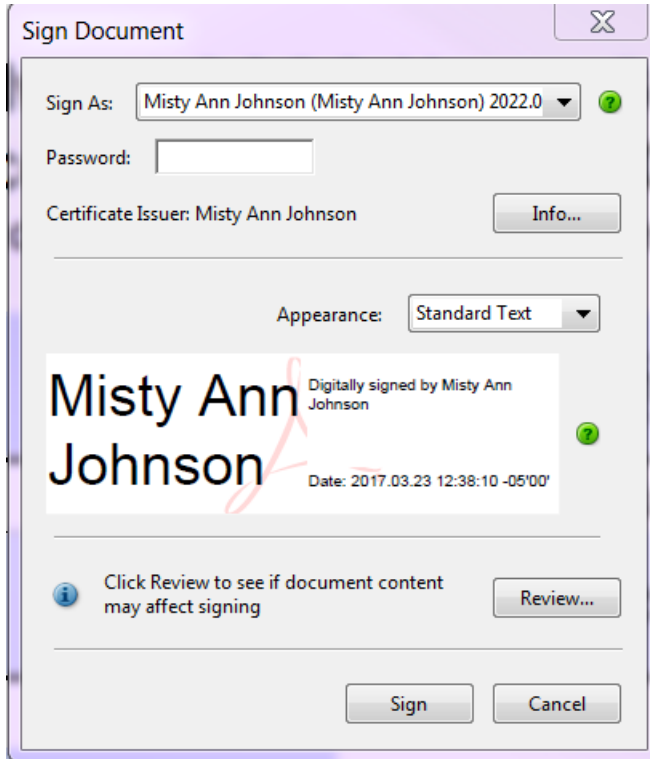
Sign Document

Sign As: Misty Ann Johnson (Misty Ann Johnson) 2022.0

Password:

Certificate Issuer: Misty Ann Johnson

Info...

Appearance: Standard Text

Misty Ann Johnson

Digitally signed by Misty Ann Johnson

Date: 2017.03.23 12:38:10 -05'00'

Click Review to see if document content may affect signing

Review...

Sign

Cancel